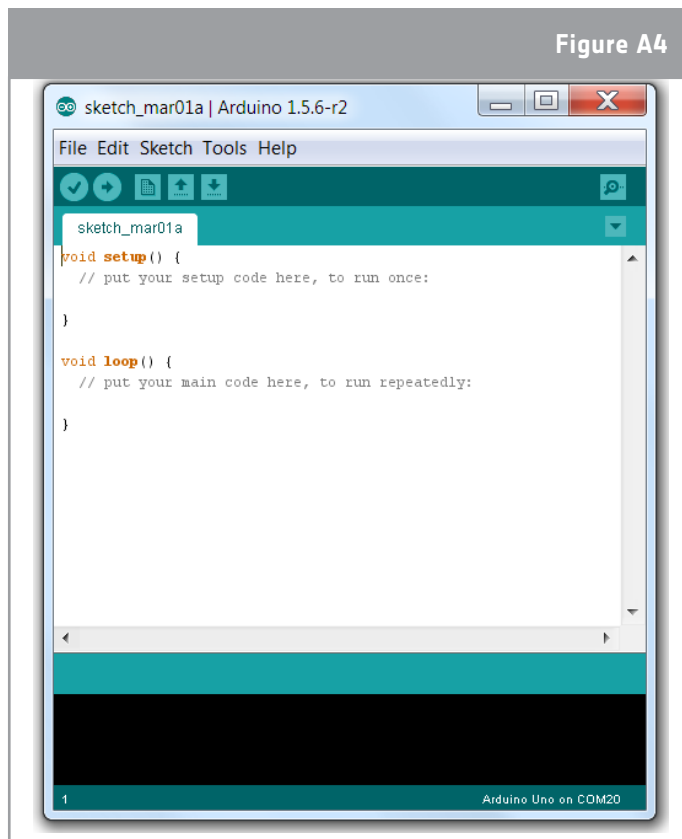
Figure A4

sketch_mar01a | Arduino 1.5.6-r2

File Edit Sketch Tools Help

sketch_mar01a

void setup() {
  // put your setup code here, to run once:

}

void loop() {
  // put your main code here, to run repeatedly:

}

1

Arduino Uno on COM20